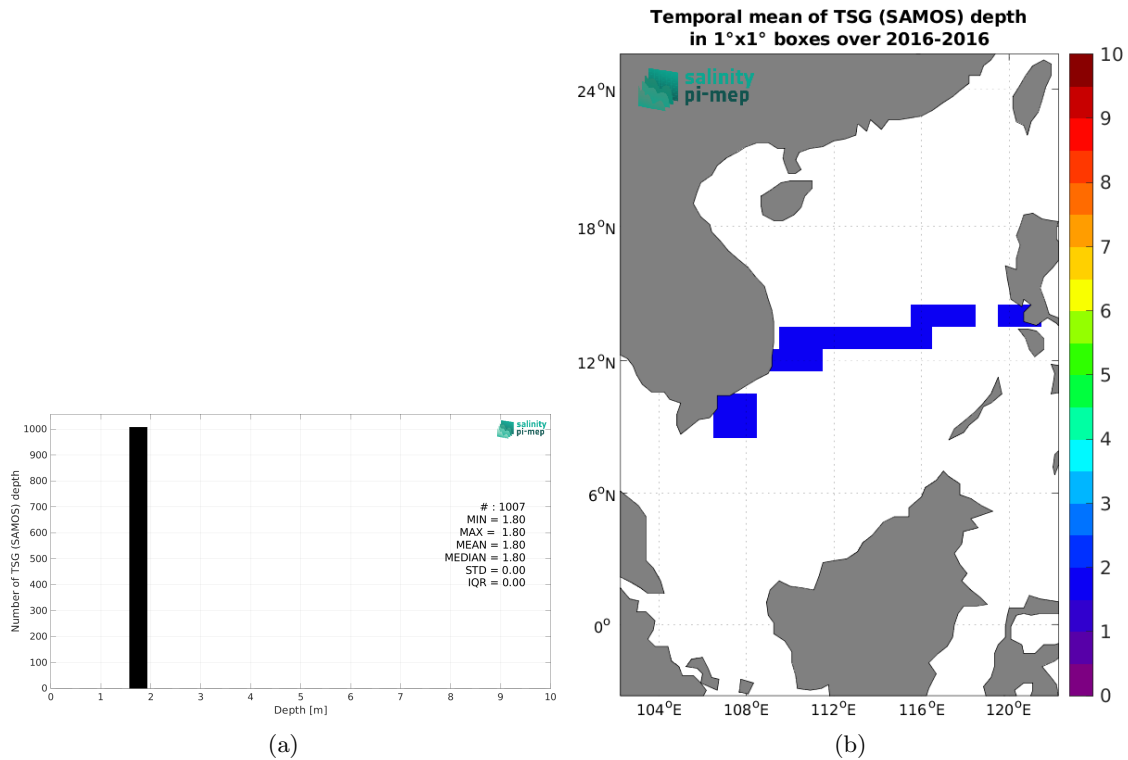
salinity
pi-mep

Number of TSG (SAMOS) depth

1000
900
800
700
600
500
400
300
200
100
0

# : 1007
MIN = 1.80
MAX = 1.80
MEAN = 1.80
MEDIAN = 1.80
STD = 0.00
IQR = 0.00

0 1 2 3 4 5 6 7 8 9 10
Depth [m]

(a)

Temporal mean of TSG (SAMOS) depth
in 1°x1° boxes over 2016-2016

salinity
pi-mep

24$^o$N
18$^o$N
12$^o$N
6$^o$N
0$^o$

104$^o$E 108$^o$E 112$^o$E 116$^o$E 120$^o$E

10
9
8
7
6
5
4
3
2
1
0

(b)